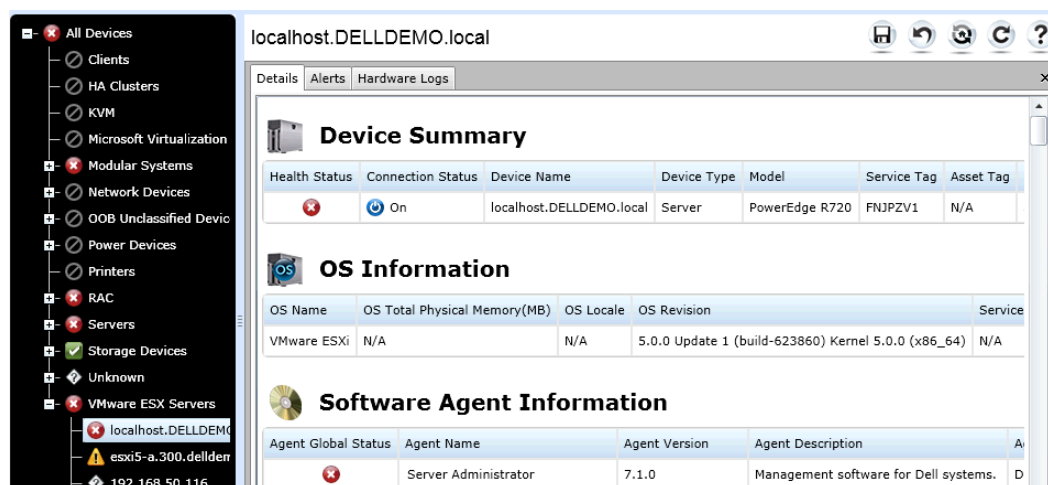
All Devices
Clients
HA Clusters
KVM
Microsoft Virtualization
Modular Systems
Network Devices
OOB Unclassified Devic
Power Devices
Printers
RAC
Servers
Storage Devices
Unknown
VMware ESX Servers
localhost.DELLDEMO
esxi5-a.300.delldem
192.168.50.116

localhost.DELLDEMO.local

Details | Alerts | Hardware Logs

Device Summary

| Health Status | Connection Status | Device Name | Device Type | Model | Service Tag | Asset Tag |
|---|---|---|---|---|---|---|
| | On | localhost.DELLDEMO.local | Server | PowerEdge R720 | FNJPZV1 | N/A |

OS Information

| OS Name | OS Total Physical Memory(MB) | OS Locale | OS Revision | Service |
|---|---|---|---|---|
| VMware ESXi | N/A | N/A | 5.0.0 Update 1 (build-623860) Kernel 5.0.0 (x86_64) | N/A |

Software Agent Information

| Agent Global Status | Agent Name | Agent Version | Agent Description | A |
|---|---|---|---|---|
| | Server Administrator | 7.1.0 | Management software for Dell systems. | D |